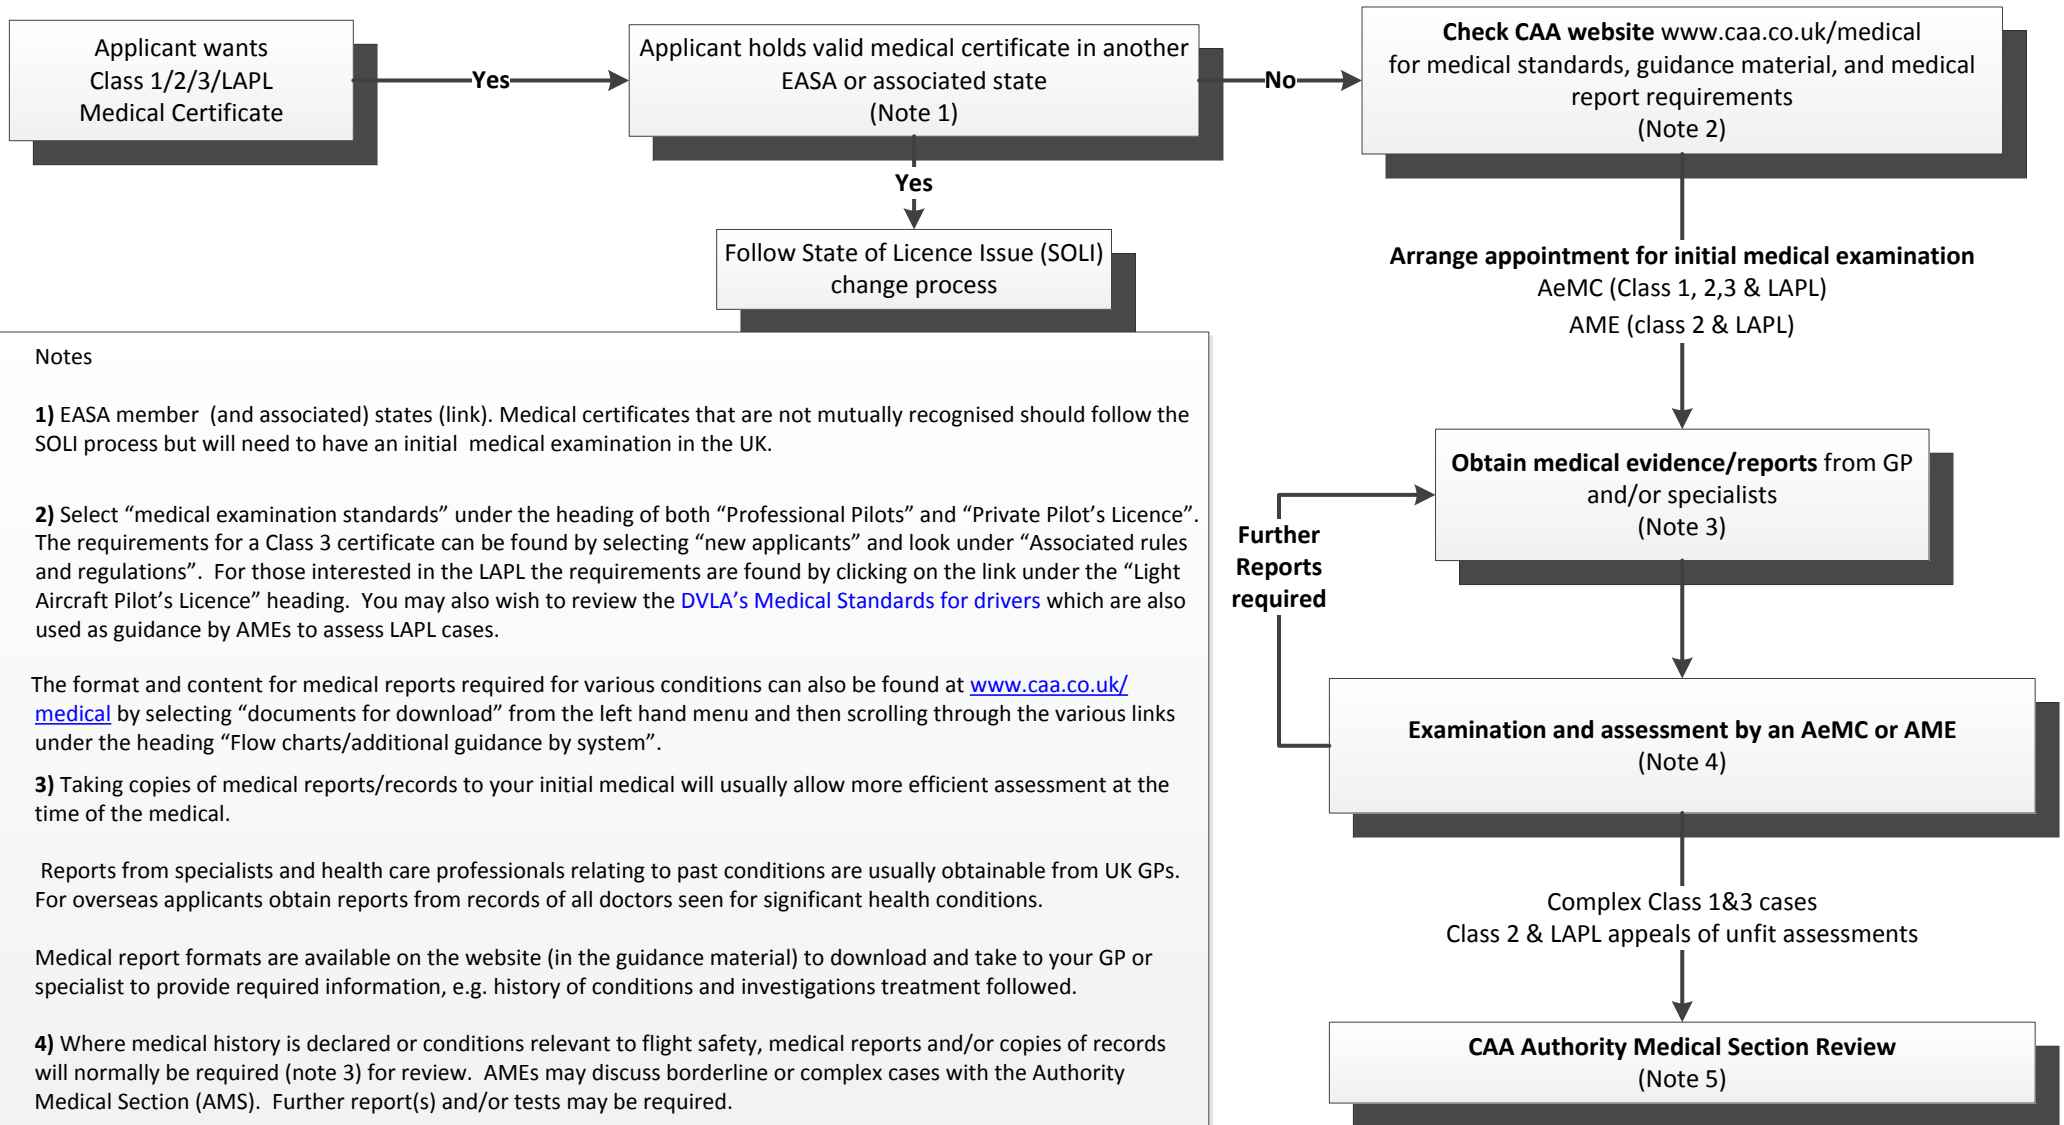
Applicant wants Class 1/2/3/LAPL Medical Certificate

Yes

Applicant holds valid medical certificate in another EASA or associated state (Note 1)

No

Check CAA website www.caa.co.uk/medical for medical standards, guidance material, and medical report requirements (Note 2)

Yes

Follow State of Licence Issue (SOLI) change process

Arrange appointment for initial medical examination
AeMC (Class 1, 2,3 & LAPL)
AME (class 2 & LAPL)

Obtain medical evidence/reports from GP and/or specialists (Note 3)

Further Reports required

Examination and assessment by an AeMC or AME (Note 4)

Complex Class 1&3 cases
Class 2 & LAPL appeals of unfit assessments

CAA Authority Medical Section Review (Note 5)

Notes

1) EASA member (and associated) states (link). Medical certificates that are not mutually recognised should follow the SOLI process but will need to have an initial medical examination in the UK.

2) Select “medical examination standards” under the heading of both “Professional Pilots” and “Private Pilot’s Licence”. The requirements for a Class 3 certificate can be found by selecting “new applicants” and look under “Associated rules and regulations”. For those interested in the LAPL the requirements are found by clicking on the link under the “Light Aircraft Pilot’s Licence” heading. You may also wish to review the DVLA’s Medical Standards for drivers which are also used as guidance by AMEs to assess LAPL cases.

The format and content for medical reports required for various conditions can also be found at www.caa.co.uk/medical by selecting “documents for download” from the left hand menu and then scrolling through the various links under the heading “Flow charts/additional guidance by system”.

3) Taking copies of medical reports/records to your initial medical will usually allow more efficient assessment at the time of the medical.

Reports from specialists and health care professionals relating to past conditions are usually obtainable from UK GPs. For overseas applicants obtain reports from records of all doctors seen for significant health conditions.

Medical report formats are available on the website (in the guidance material) to download and take to your GP or specialist to provide required information, e.g. history of conditions and investigations treatment followed.

4) Where medical history is declared or conditions relevant to flight safety, medical reports and/or copies of records will normally be required (note 3) for review. AMEs may discuss borderline or complex cases with the Authority Medical Section (AMS). Further report(s) and/or tests may be required.